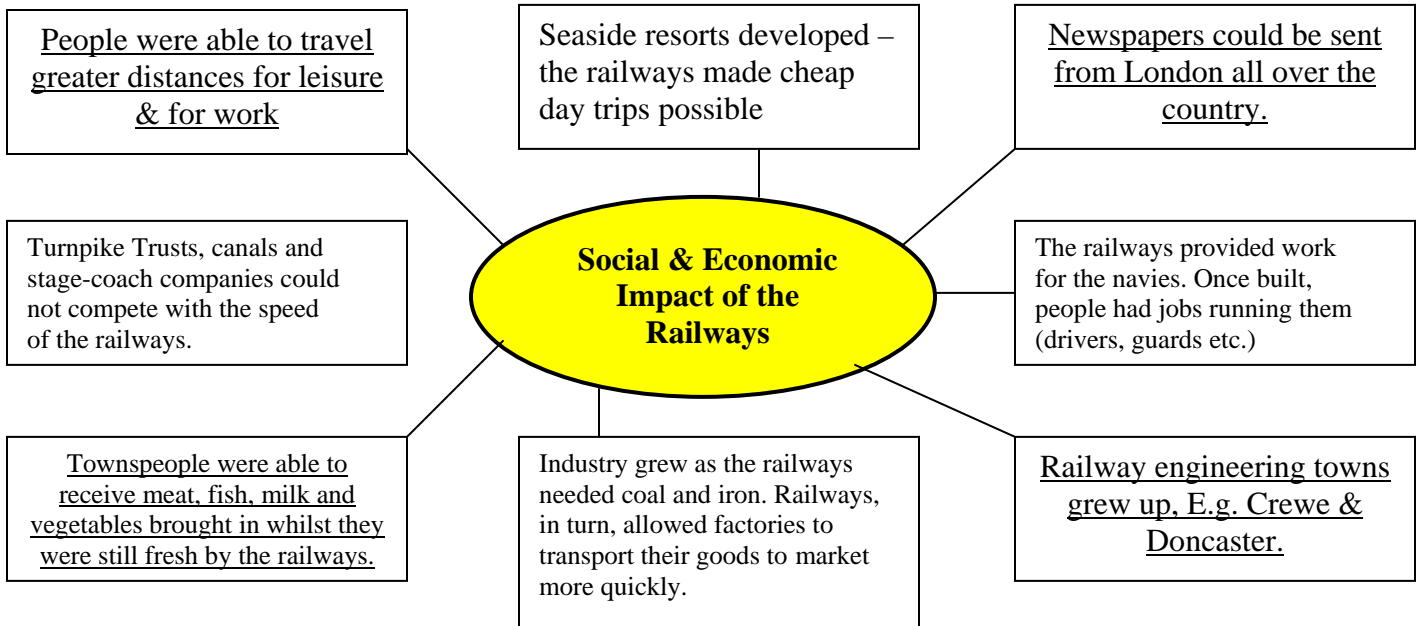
People were able to travel greater distances for leisure & for work

Seaside resorts developed – the railways made cheap day trips possible

Newspapers could be sent from London all over the country.

Turnpike Trusts, canals and stage-coach companies could not compete with the speed of the railways.

Social & Economic Impact of the Railways

The railways provided work for the navies. Once built, people had jobs running them (drivers, guards etc.)

Townspeople were able to receive meat, fish, milk and vegetables brought in whilst they were still fresh by the railways.

Industry grew as the railways needed coal and iron. Railways, in turn, allowed factories to transport their goods to market more quickly.

Railway engineering towns grew up, E.g. Crewe & Doncaster.